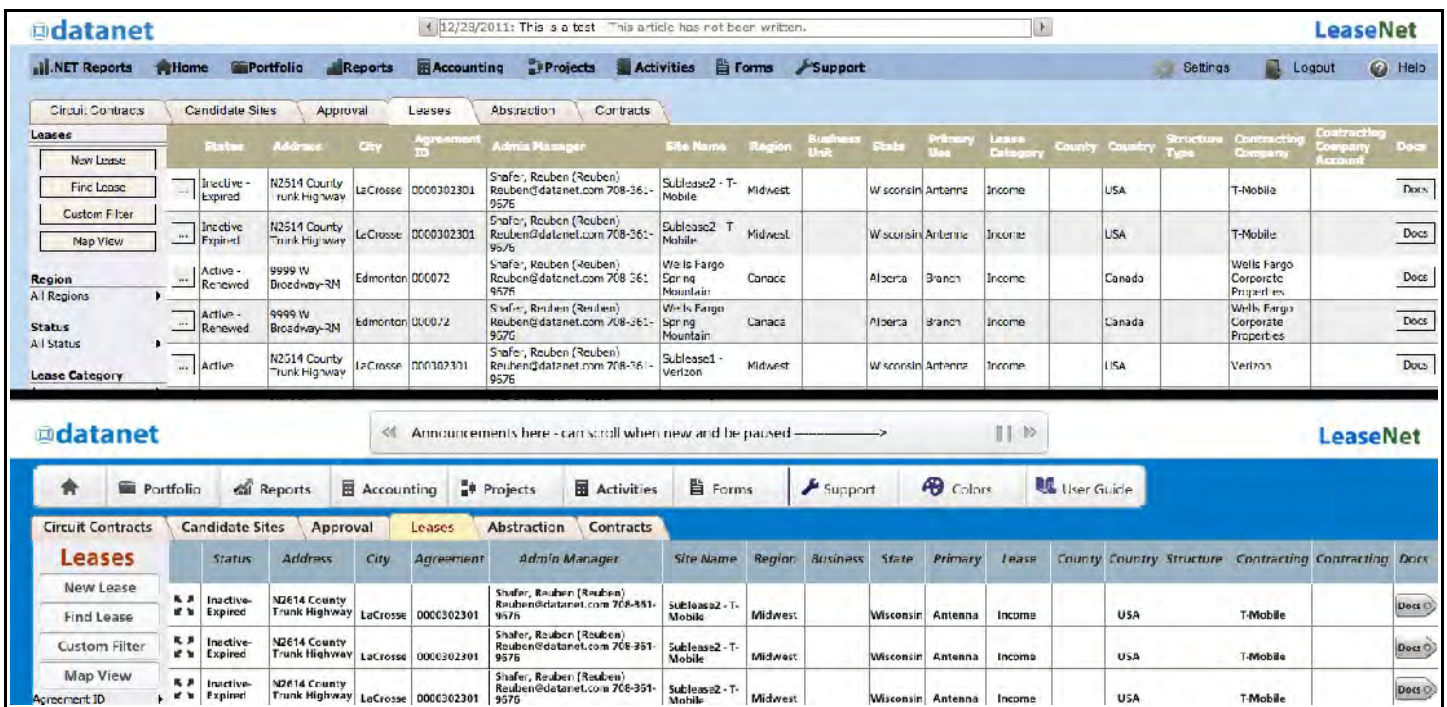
datanet

12/28/2011: This is a test This article has not been written.

LeaseNet

.NET Reports Home Portfolio Reports Accounting Projects Activities Forms Support Settings Logout Help

Circuit Contracts Candidate Sites Approval Leases Abstraction Contracts

Leases
New Lease
Find Lease
Custom Filter
Map View

Region
All Regions

Status
All Status

Lease Category

| | Status | Address | City | Agreement ID | Admin Manager | Site Name | Region | Business Unit | State | Primary Use | Lease Category | County | Country | Structure Type | Contracting Company | Contracting Company Account | Docs |
|---|---|---|---|---|---|---|---|---|---|---|---|---|---|---|---|---|---|
| ... | Inactive - Expired | N2614 County Trunk Highway | LaCrosse | 0000302301 | Shafer, Reuben (Reuben) Reuben@datanet.com 708-361-9576 | Sublease2 - T-Mobile | Midwest | | Wisconsin | Antenna | Income | | USA | | T-Mobile | | Docs |
| ... | Inactive - Expired | N2614 County Trunk Highway | LaCrosse | 0000302301 | Shafer, Reuben (Reuben) Reuben@datanet.com 708-361-9576 | Sublease2 - T-Mobile | Midwest | | Wisconsin | Antenna | Income | | USA | | T-Mobile | | Docs |
| ... | Active - Renewed | 9999 W Broadway-RM | Edmonton | 000072 | Shafer, Reuben (Reuben) Reuben@datanet.com 708-361-9576 | Wells Fargo Spring Mountain | Canada | | Alberta | Branch | Income | | Canada | | Wells Fargo Corporate Properties | | Docs |
| ... | Active - Renewed | 9999 W Broadway-RM | Edmonton | 000072 | Shafer, Reuben (Reuben) Reuben@datanet.com 708-361-9576 | Wells Fargo Spring Mountain | Canada | | Alberta | Branch | Income | | Canada | | Wells Fargo Corporate Properties | | Docs |
| ... | Active | N2614 County Trunk Highway | LaCrosse | 000302301 | Shafer, Reuben (Reuben) Reuben@datanet.com 708-361-9576 | Sublease1 - Verizon | Midwest | | Wisconsin | Antenna | Income | | USA | | Verizon | | Docs |

datanet

Announcements here - can scroll when new and be paused ——————>

LeaseNet

Portfolio Reports Accounting Projects Activities Forms Support Colors User Guide

Circuit Contracts Candidate Sites Approval Leases Abstraction Contracts

Leases
New Lease
Find Lease
Custom Filter
Map View
Agreement ID

| | Status | Address | City | Agreement | Admin Manager | Site Name | Region | Business | State | Primary | Lease | County | Country | Structure | Contracting | Contracting | Docs |
|---|---|---|---|---|---|---|---|---|---|---|---|---|---|---|---|---|---|
| | Inactive-Expired | N2614 County Trunk Highway | LaCrosse | 0000302301 | Shafer, Reuben (Reuben) Reuben@datanet.com 708-361-9576 | Sublease2 - T-Mobile | Midwest | | Wisconsin | Antenna | Income | | USA | | T-Mobile | | Docs |
| | Inactive-Expired | N2614 County Trunk Highway | LaCrosse | 0000302301 | Shafer, Reuben (Reuben) Reuben@datanet.com 708-361-9576 | Sublease2 - T-Mobile | Midwest | | Wisconsin | Antenna | Income | | USA | | T-Mobile | | Docs |
| | Inactive-Expired | N2614 County Trunk Highway | LaCrosse | 0000302301 | Shafer, Reuben (Reuben) Reuben@datanet.com 708-361-9576 | Sublease2 - T-Mobile | Midwest | | Wisconsin | Antenna | Income | | USA | | T-Mobile | | Docs |